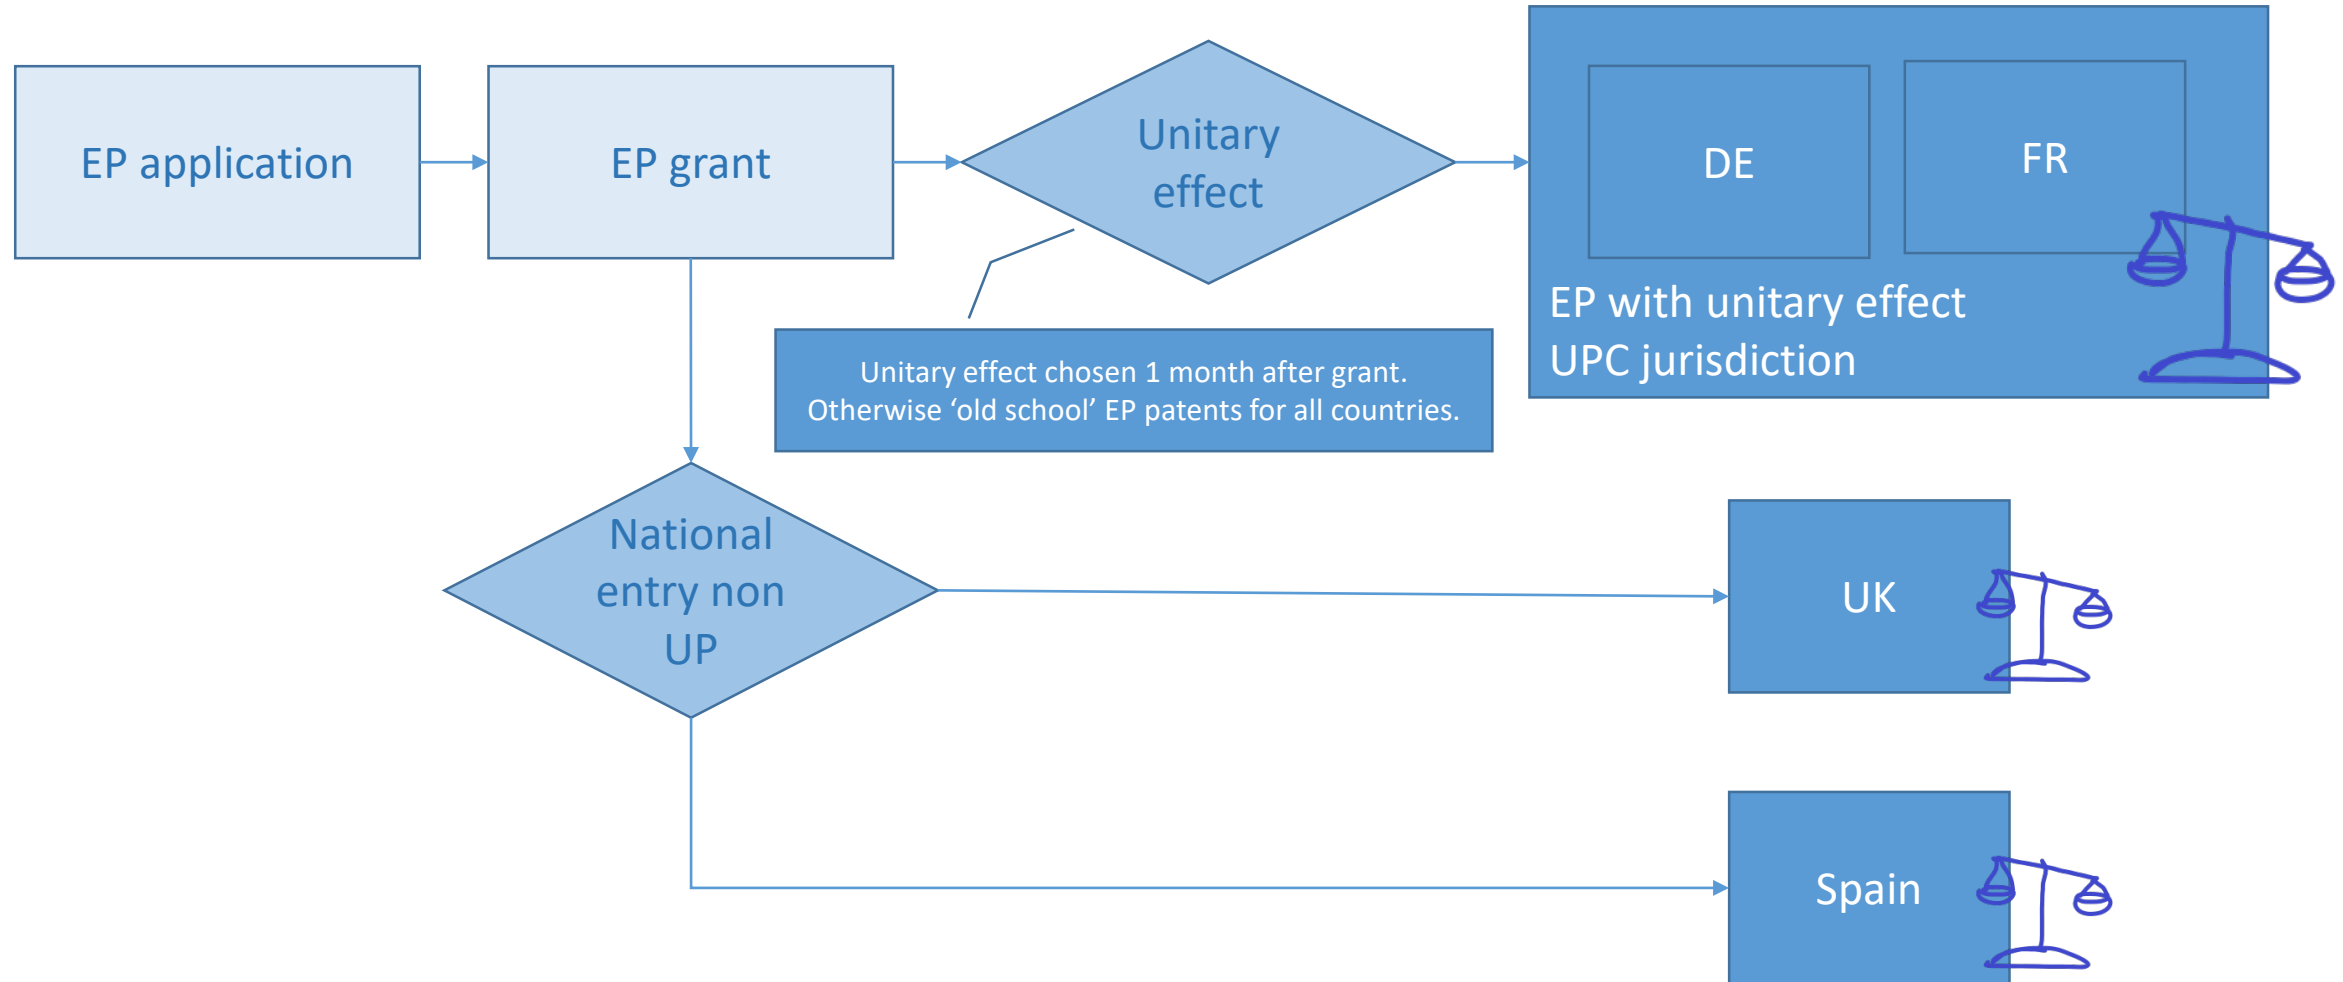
EP application

EP grant

Unitary effect

DE

FR

EP with unitary effect
UPC jurisdiction

Unitary effect chosen 1 month after grant.
Otherwise ‘old school’ EP patents for all countries.

National entry non UP

UK

Spain